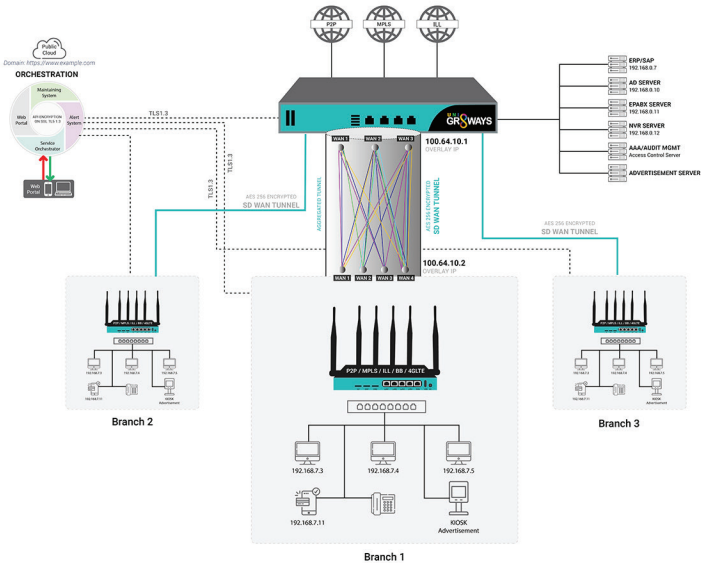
P2P
MPLS
ILL

Public Cloud
Domain: https://www.example.com
ORCHESTRATION

Maintaining System
Web Portal
AES ENCRYPTION (IN SSL, TLS 1.3)
Alert System
Sensor Orchestrator

Web Portal

TLS1.3
TLS1.3
TLS1.3

GRSWAYS

WAN 1
WAN 2
WAN 3

100.64.10.1
OVERLAY IP

AES 256 ENCRYPTED
SD WAN TUNNEL

AGGREGATED TUNNEL

AES 256 ENCRYPTED
SD WAN TUNNEL

AES 256 ENCRYPTED
SD WAN TUNNEL

ERP/SAP
192.168.0.7
AD SERVER
192.168.0.10
EPABX SERVER
192.168.0.11
NVR SERVER
192.168.0.12
AAA/AUDIT MGMT
Access Control Server
ADVERTISEMENT SERVER

WAN 1
WAN 2
WAN 3
WAN 4

100.64.10.2
OVERLAY IP

P2P / MPLS / ILL / BB / 4GLTE

192.168.7.3
192.168.7.4
192.168.7.5
192.168.7.11
KIOSK
Advertisement

Branch 1
Branch 2
Branch 3